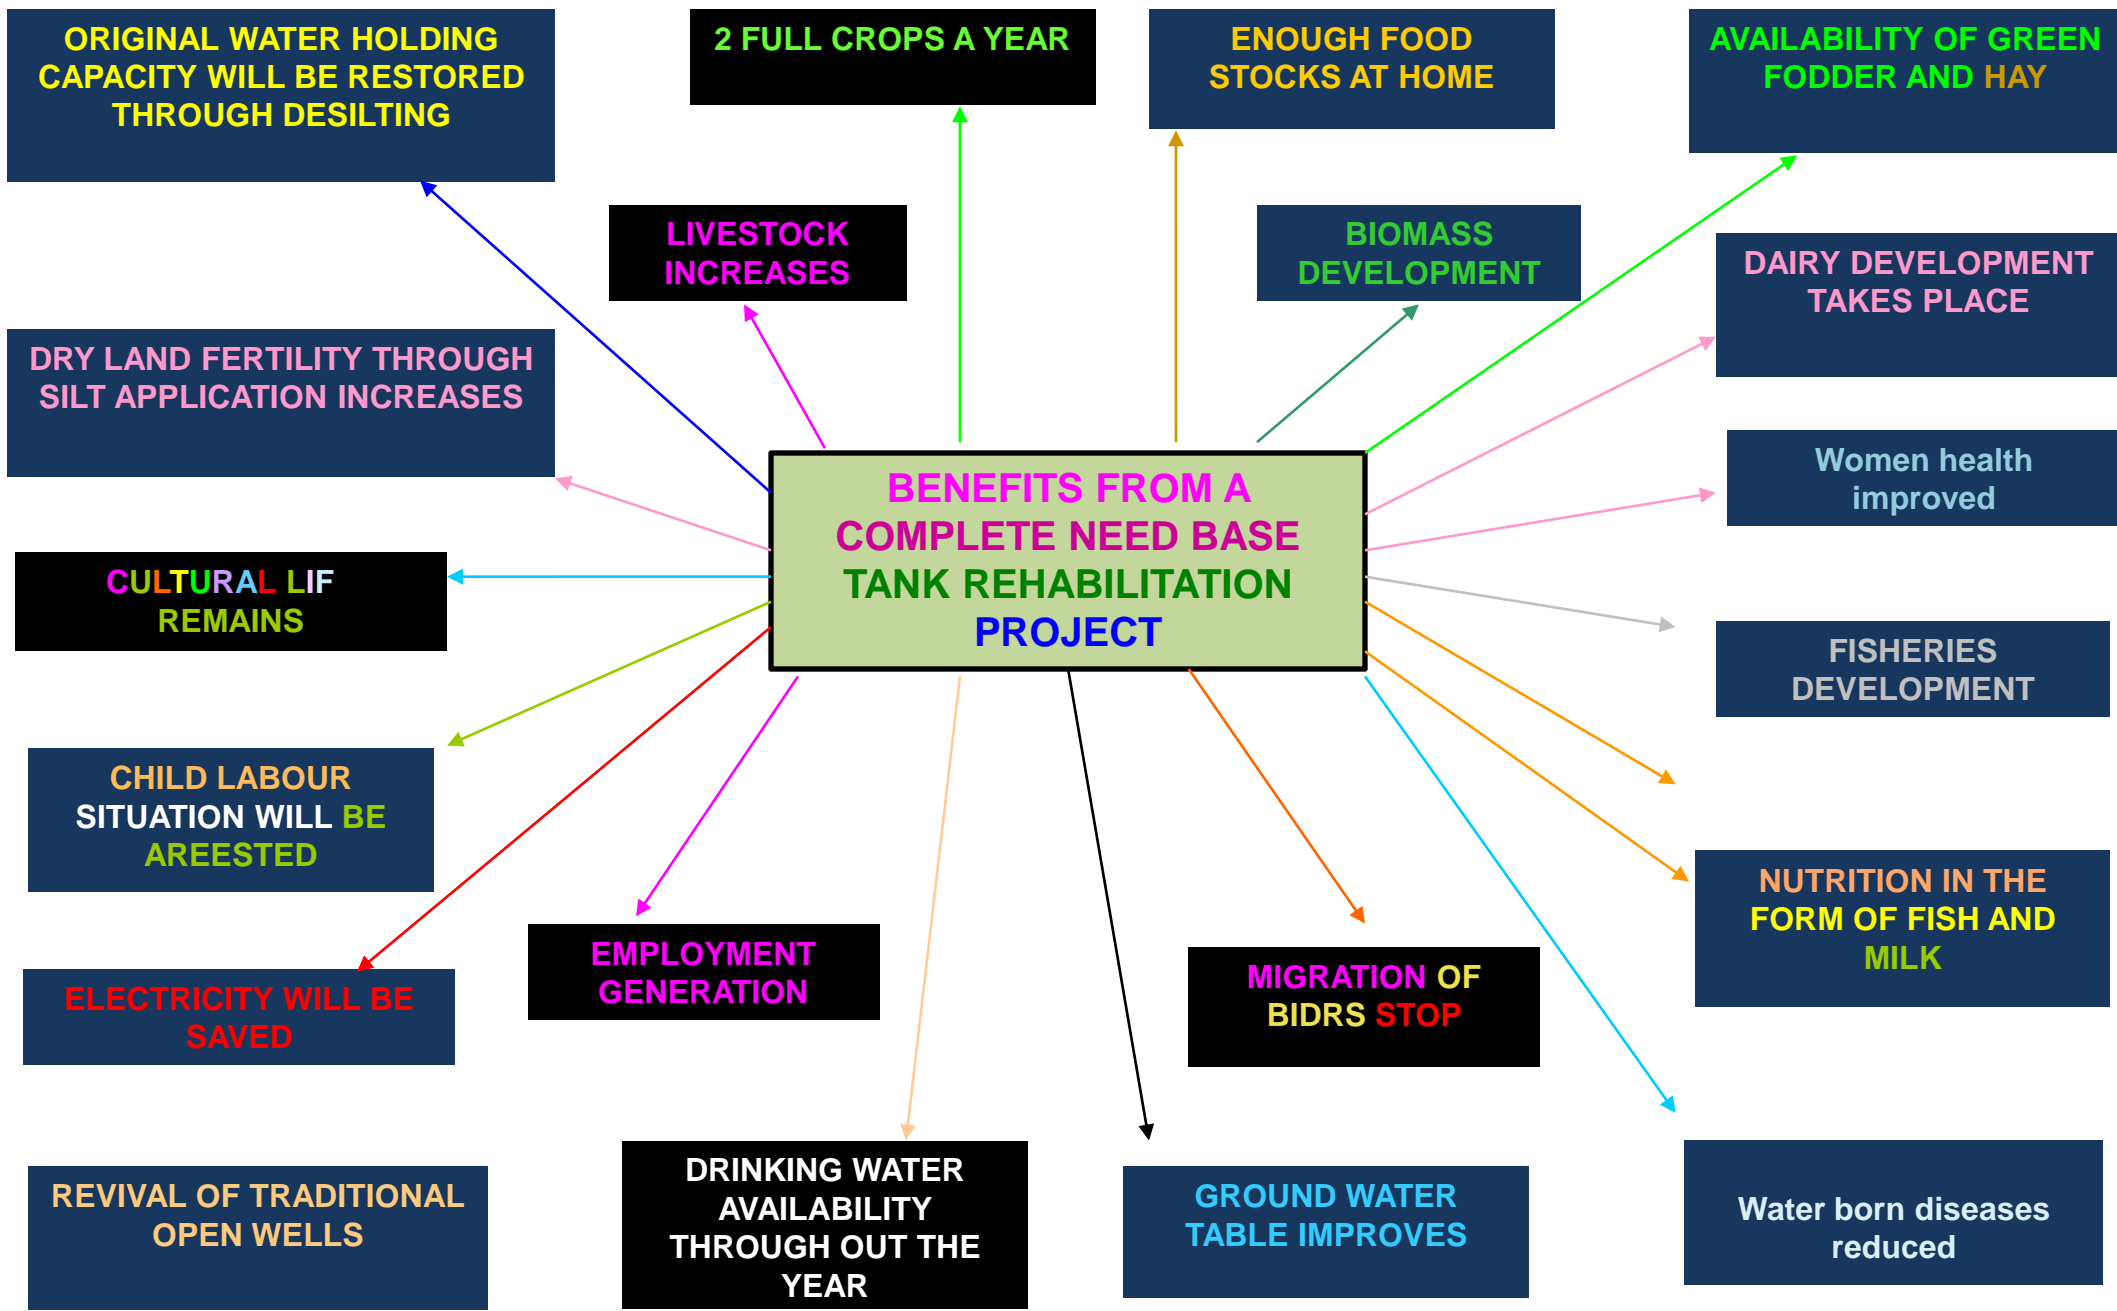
ORIGINAL WATER HOLDING CAPACITY WILL BE RESTORED THROUGH DESILTING

2 FULL CROPS A YEAR

ENOUGH FOOD STOCKS AT HOME

AVAILABILITY OF GREEN FODDER AND HAY

LIVESTOCK INCREASES

BIOMASS DEVELOPMENT

DAIRY DEVELOPMENT TAKES PLACE

DRY LAND FERTILITY THROUGH SILT APPLICATION INCREASES

Women health improved

BENEFITS FROM A COMPLETE NEED BASE TANK REHABILITATION PROJECT

CULTURAL LIF REMAINS

FISHERIES DEVELOPMENT

CHILD LABOUR SITUATION WILL BE AREESTED

NUTRITION IN THE FORM OF FISH AND MILK

EMPLOYMENT GENERATION

MIGRATION OF BIDRS STOP

ELECTRICITY WILL BE SAVED

REVIVAL OF TRADITIONAL OPEN WELLS

DRINKING WATER AVAILABILITY THROUGH OUT THE YEAR

GROUND WATER TABLE IMPROVES

Water born diseases reduced